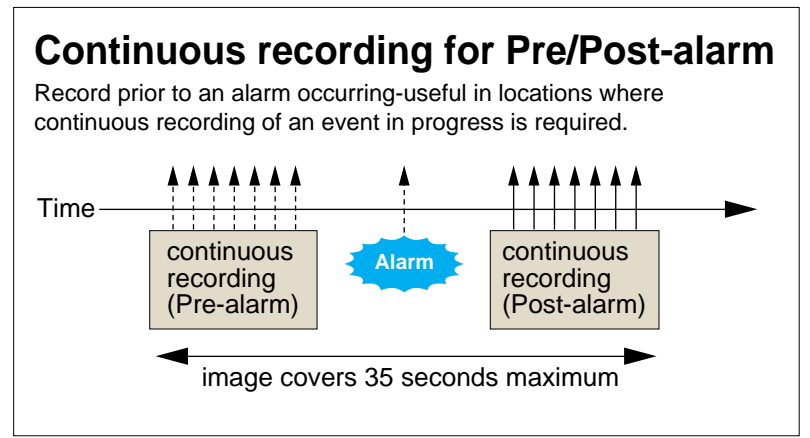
Continuous recording for Pre/Post-alarm

Record prior to an alarm occurring-useful in locations where continuous recording of an event in progress is required.

Time

continuous recording (Pre-alarm)

Alarm

continuous recording (Post-alarm)

image covers 35 seconds maximum